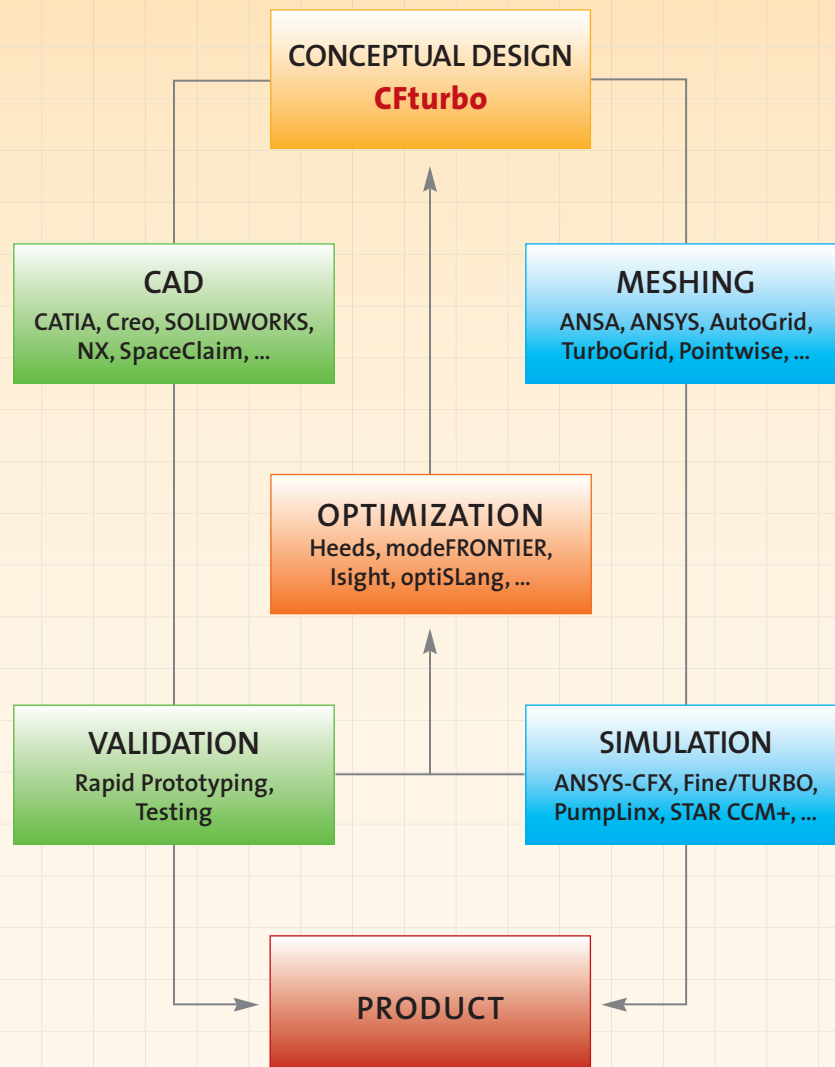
CONCEPTUAL DESIGN
CFturbo

CAD
CATIA, Creo, SOLIDWORKS, NX, SpaceClaim, ...

MESHING
ANSA, ANSYS, AutoGrid, TurboGrid, Pointwise, ...

OPTIMIZATION
Heeds, modeFRONTIER, Isight, optiSLang, ...

VALIDATION
Rapid Prototyping, Testing

SIMULATION
ANSYS-CFX, Fine/TURBO, PumpLinx, STAR CCM+, ...

PRODUCT